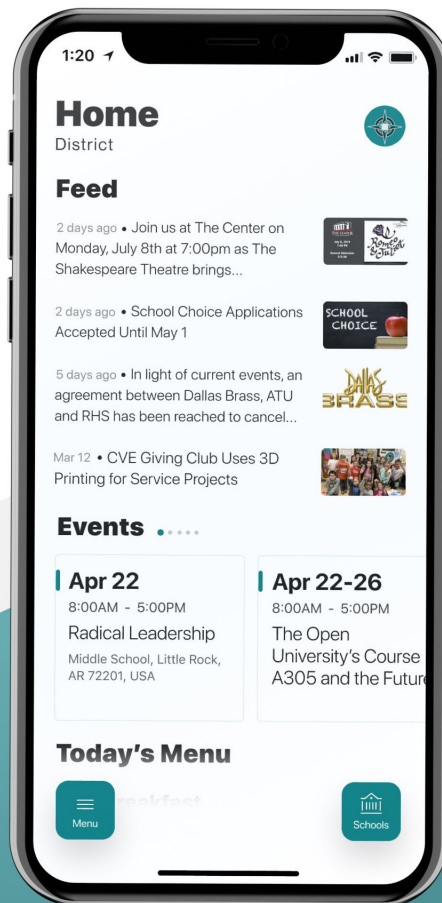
1:20

Home
District

Feed

2 days ago • Join us at The Center on Monday, July 8th at 7:00pm as The Shakespeare Theatre brings...

2 days ago • School Choice Applications Accepted Until May 1

SCHOOL CHOICE

5 days ago • In light of current events, an agreement between Dallas Brass, ATU and RHS has been reached to cancel...

DALLAS BRASS

Mar 12 • CVE Giving Club Uses 3D Printing for Service Projects

Events

Apr 22
8:00AM - 5:00PM
Radical Leadership
Middle School, Little Rock, AR 72201, USA

Apr 22-26
8:00AM - 5:00PM
The Open University's Course A305 and the Futur

Today's Menu

Breakfast

Menu

Schools